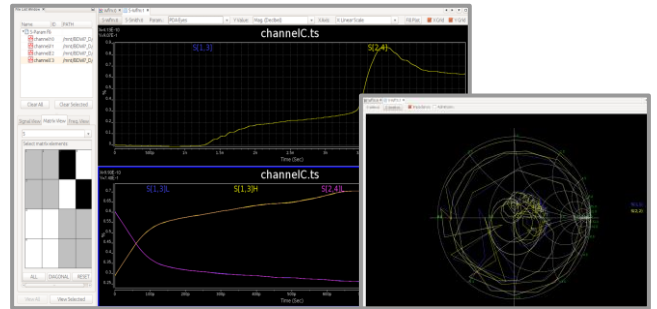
Name
channel0
channel1
channel2
channel3
Clear All
Clear Selected
Signal View
Matrix View
Freq View
ALL
DIAGONAL
RESET
View All
View Selected

channelC.ts
S[1,3]
S[2,4]
Time (Sec)

channelC.ts
S[1,3]L
S[1,3]H
S[2,4]L
Time (Sec)